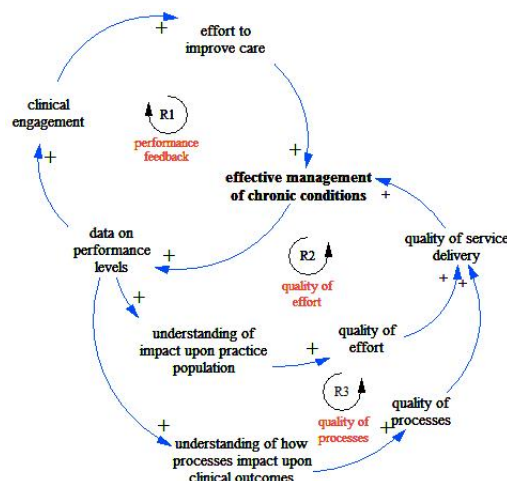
effort to improve care

+

clinical engagement

R1

performance feedback

+

+

effective management of chronic conditions

+

data on performance levels

+

R2

quality of effort

quality of service delivery

+

+

+

understanding of impact upon practice population

+

quality of effort

+

R3

quality of processes

quality of processes

+

understanding of how processes impact upon clinical outcomes